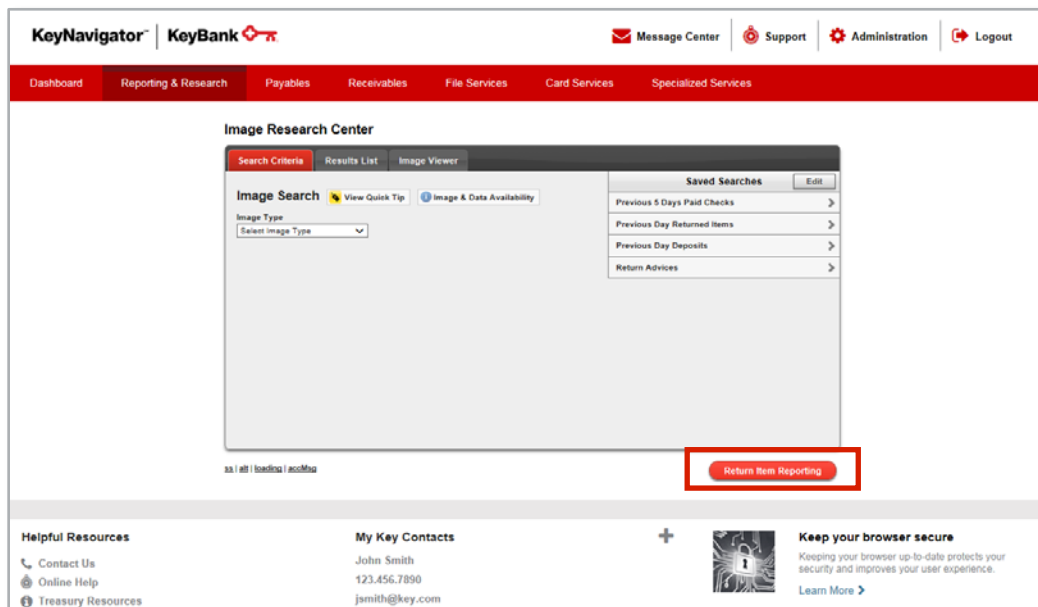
KeyNavigator™ | KeyBank

Message Center
Support
Administration
Logout

Dashboard
Reporting & Research
Payables
Receivables
File Services
Card Services
Specialized Services

Image Research Center

Search Criteria
Results List
Image Viewer

Image Search
View Quick Tip
Image & Data Availability

Image Type
Select Image Type

Saved Searches
Edit
Previous 5 Days Paid Checks
Previous Day Returned Items
Previous Day Deposits
Return Advices

ss | alt | loading | accMsg

Return Item Reporting

Helpful Resources
Contact Us
Online Help
Treasury Resources

My Key Contacts
John Smith
123.456.7890
jsmith@key.com

+

Keep your browser secure
Keeping your browser up-to-date protects your security and improves your user experience.
Learn More